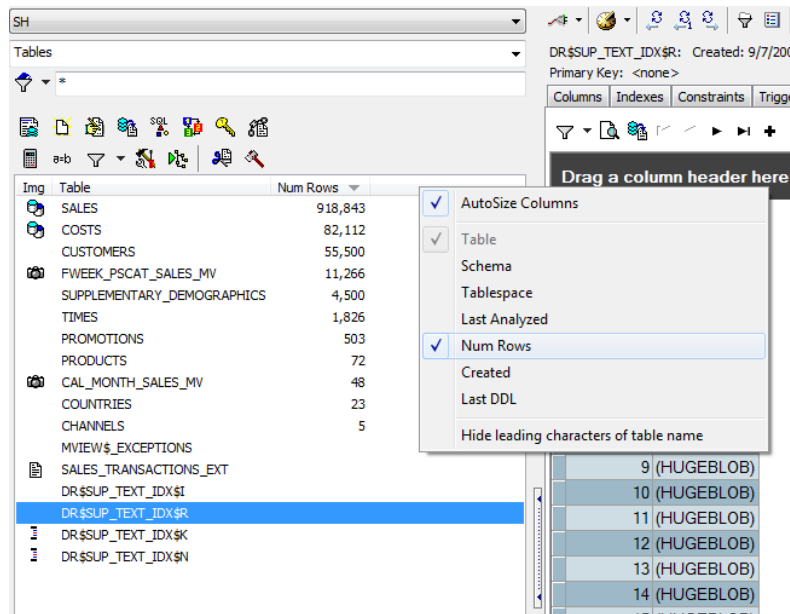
SH

Tables

*

| Img | Table | Num Rows |
|---|---|---|
| | SALES | 918,843 |
| | COSTS | 82,112 |
| | CUSTOMERS | 55,500 |
| | FWEEK_PSCAT_SALES_MV | 11,266 |
| | SUPPLEMENTARY_DEMOGRAPHICS | 4,500 |
| | TIMES | 1,826 |
| | PROMOTIONS | 503 |
| | PRODUCTS | 72 |
| | CAL_MONTH_SALES_MV | 48 |
| | COUNTRIES | 23 |
| | CHANNELS | 5 |
| | MVIEW$_EXCEPTIONS | |
| | SALES_TRANSACTIONS_EXT | |
| | DR$SUP_TEXT_IDX$I | |
| | DR$SUP_TEXT_IDX$R | |
| | DR$SUP_TEXT_IDX$K | |
| | DR$SUP_TEXT_IDX$N | |

DR$SUP_TEXT_IDX$R: Created: 9/7/20
Primary Key: <none>

Columns | Indexes | Constraints | Trigg

Drag a column header here

AutoSize Columns
Table
Schema
Tablespace
Last Analyzed
Num Rows
Created
Last DDL
Hide leading characters of table name

9 (HUGEBLOB)
10 (HUGEBLOB)
11 (HUGEBLOB)
12 (HUGEBLOB)
13 (HUGEBLOB)
14 (HUGEBLOB)